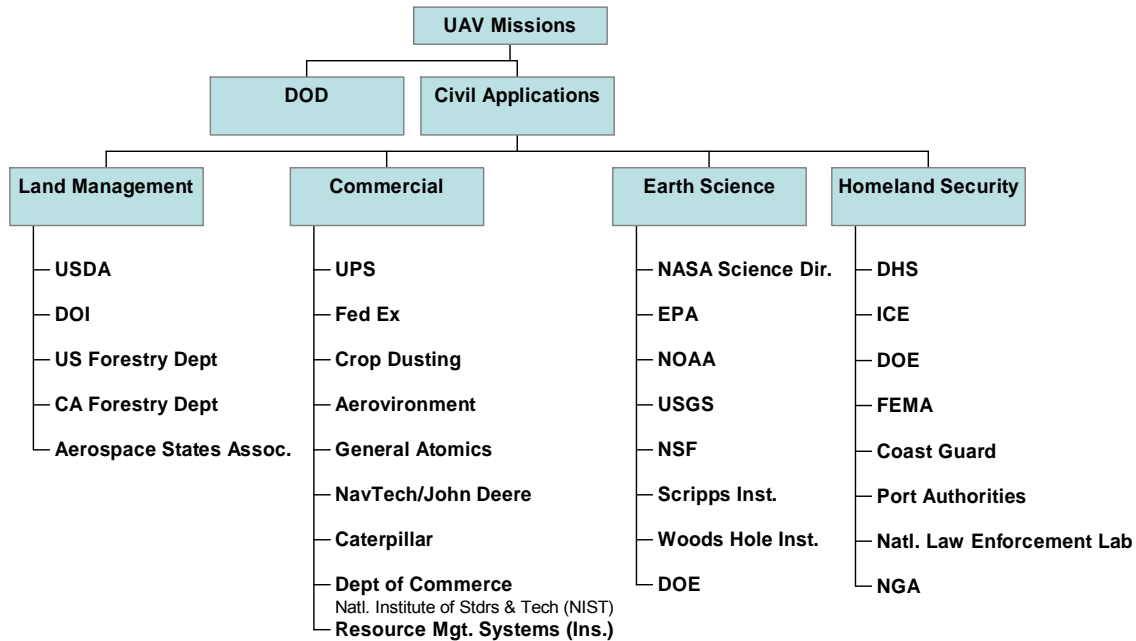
UAV Missions

DOD

Civil Applications

Land Management

USDA
DOI
US Forestry Dept
CA Forestry Dept
Aerospace States Assoc.

Commercial

UPS
Fed Ex
Crop Dusting
Aerovironment
General Atomics
NavTech/John Deere
Caterpillar
Dept of Commerce
Natl. Institute of Stdrs & Tech (NIST)
Resource Mgt. Systems (Ins.)

Earth Science

NASA Science Dir.
EPA
NOAA
USGS
NSF
Scripps Inst.
Woods Hole Inst.
DOE

Homeland Security

DHS
ICE
DOE
FEMA
Coast Guard
Port Authorities
Natl. Law Enforcement Lab
NGA